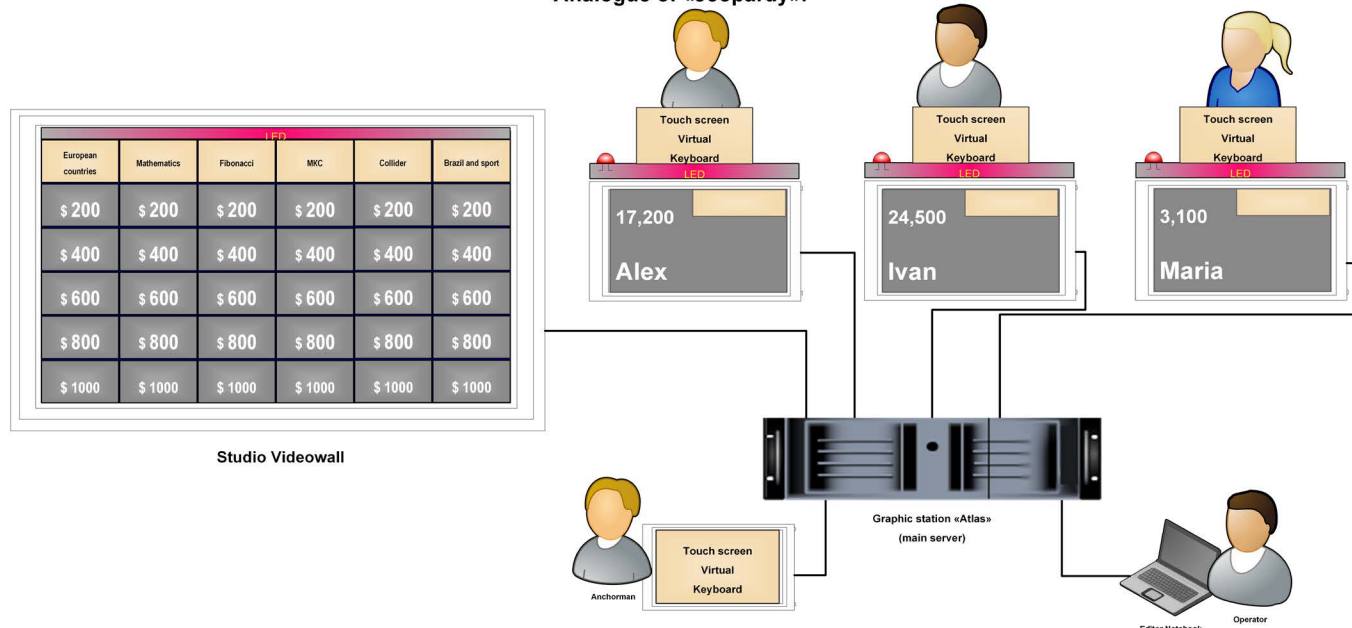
Analogue of «Jeopardy»:

Touch screen Virtual Keyboard
LED
17,200
Alex

Touch screen Virtual Keyboard
LED
24,500
Ivan

Touch screen Virtual Keyboard
LED
3,100
Maria

LED

| European countries | Mathematics | Fibonacci | MKC | Collider | Brazil and sport |
|---|---|---|---|---|---|
| \$ 200 | \$ 200 | \$ 200 | \$ 200 | \$ 200 | \$ 200 |
| \$ 400 | \$ 400 | \$ 400 | \$ 400 | \$ 400 | \$ 400 |
| \$ 600 | \$ 600 | \$ 600 | \$ 600 | \$ 600 | \$ 600 |
| \$ 800 | \$ 800 | \$ 800 | \$ 800 | \$ 800 | \$ 800 |
| \$ 1000 | \$ 1000 | \$ 1000 | \$ 1000 | \$ 1000 | \$ 1000 |

Studio Videowall

Graphic station «Atlas»
(main server)

Touch screen Virtual Keyboard
Anchorman

Editor Notebook
Operator